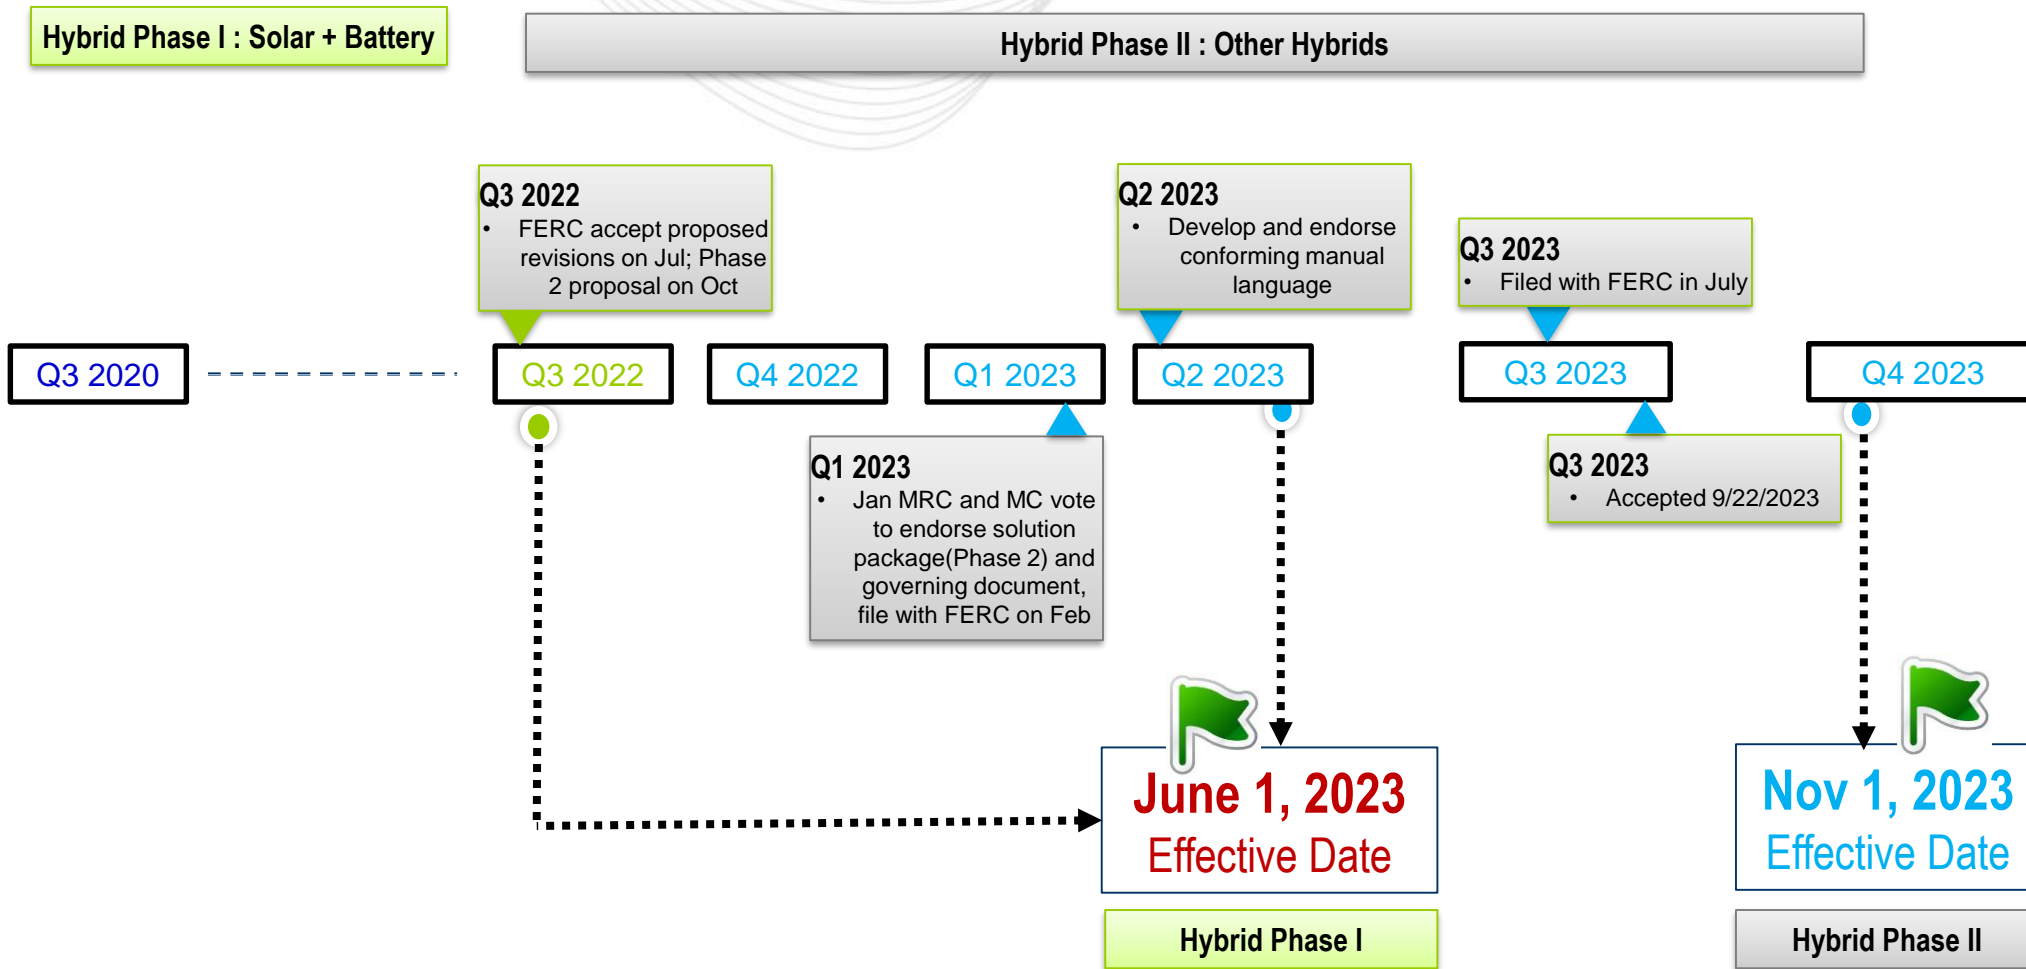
Hybrid Phase I : Solar + Battery

Hybrid Phase II : Other Hybrids

Q3 2022
• FERC accept proposed revisions on Jul; Phase 2 proposal on Oct

Q2 2023
• Develop and endorse conforming manual language

Q3 2023
• Filed with FERC in July

Q3 2020

Q3 2022

Q4 2022

Q1 2023

Q2 2023

Q3 2023

Q4 2023

Q1 2023
• Jan MRC and MC vote to endorse solution package(Phase 2) and governing document, file with FERC on Feb

Q3 2023
• Accepted 9/22/2023

June 1, 2023
Effective Date

Nov 1, 2023
Effective Date

Hybrid Phase I

Hybrid Phase II